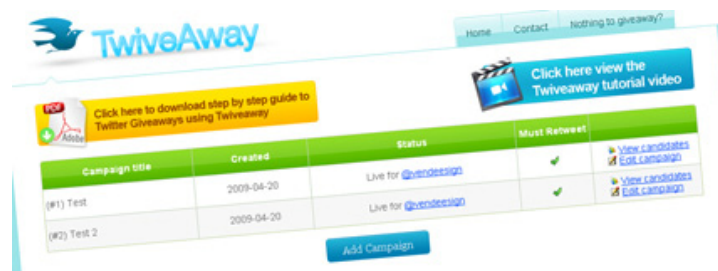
TwiveAway

Home
Contact
Nothing to giveaway?

Click here view the Twiveaway tutorial video

PDF
Adobe
Click here to download step by step guide to Twitter Giveaways using Twiveaway

| Campaign title | Created | Status | Must Retweet | |
|---|---|---|---|---|
| (#1) Test | 2009-04-20 | Live for @vendeesign | ✔ | View candidates Edit campaign |
| (#2) Test 2 | 2009-04-20 | Live for @vendeesign | ✔ | View candidates Edit campaign |

Add Campaign